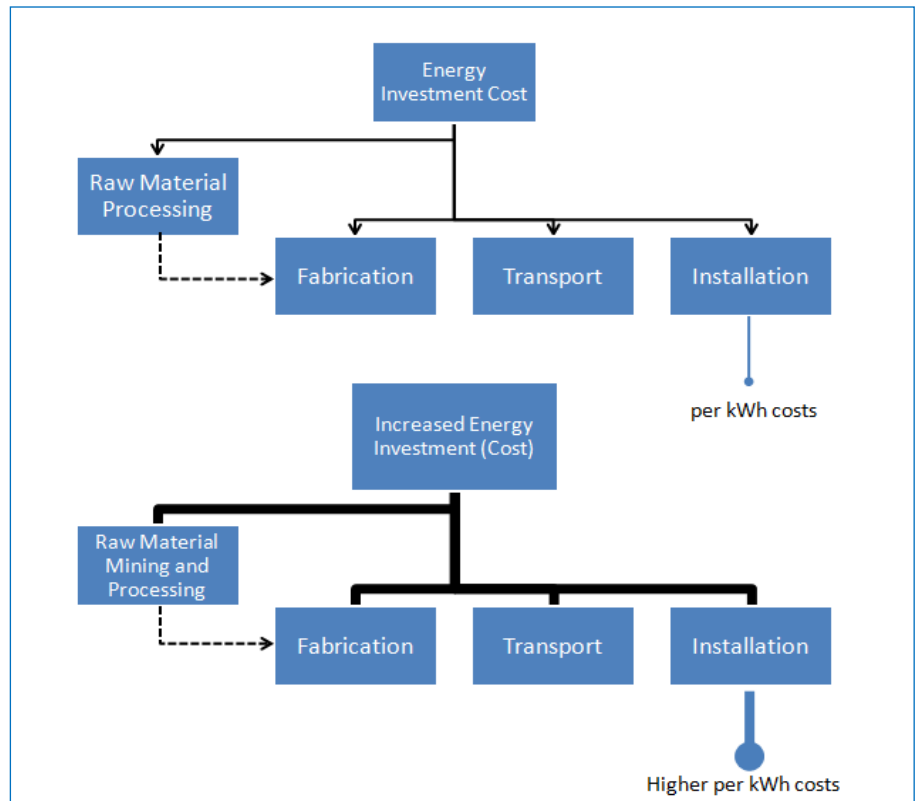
Energy Investment Cost

Raw Material Processing

Fabrication

Transport

Installation

per kWh costs

Increased Energy Investment (Cost)

Raw Material Mining and Processing

Fabrication

Transport

Installation

Higher per kWh costs